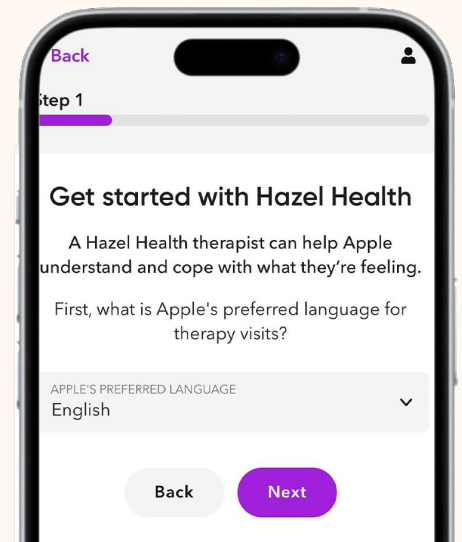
Back

Step 1

Get started with Hazel Health

A Hazel Health therapist can help Apple understand and cope with what they're feeling.

First, what is Apple's preferred language for therapy visits?

APPLE'S PREFERRED LANGUAGE
English

Back

Next